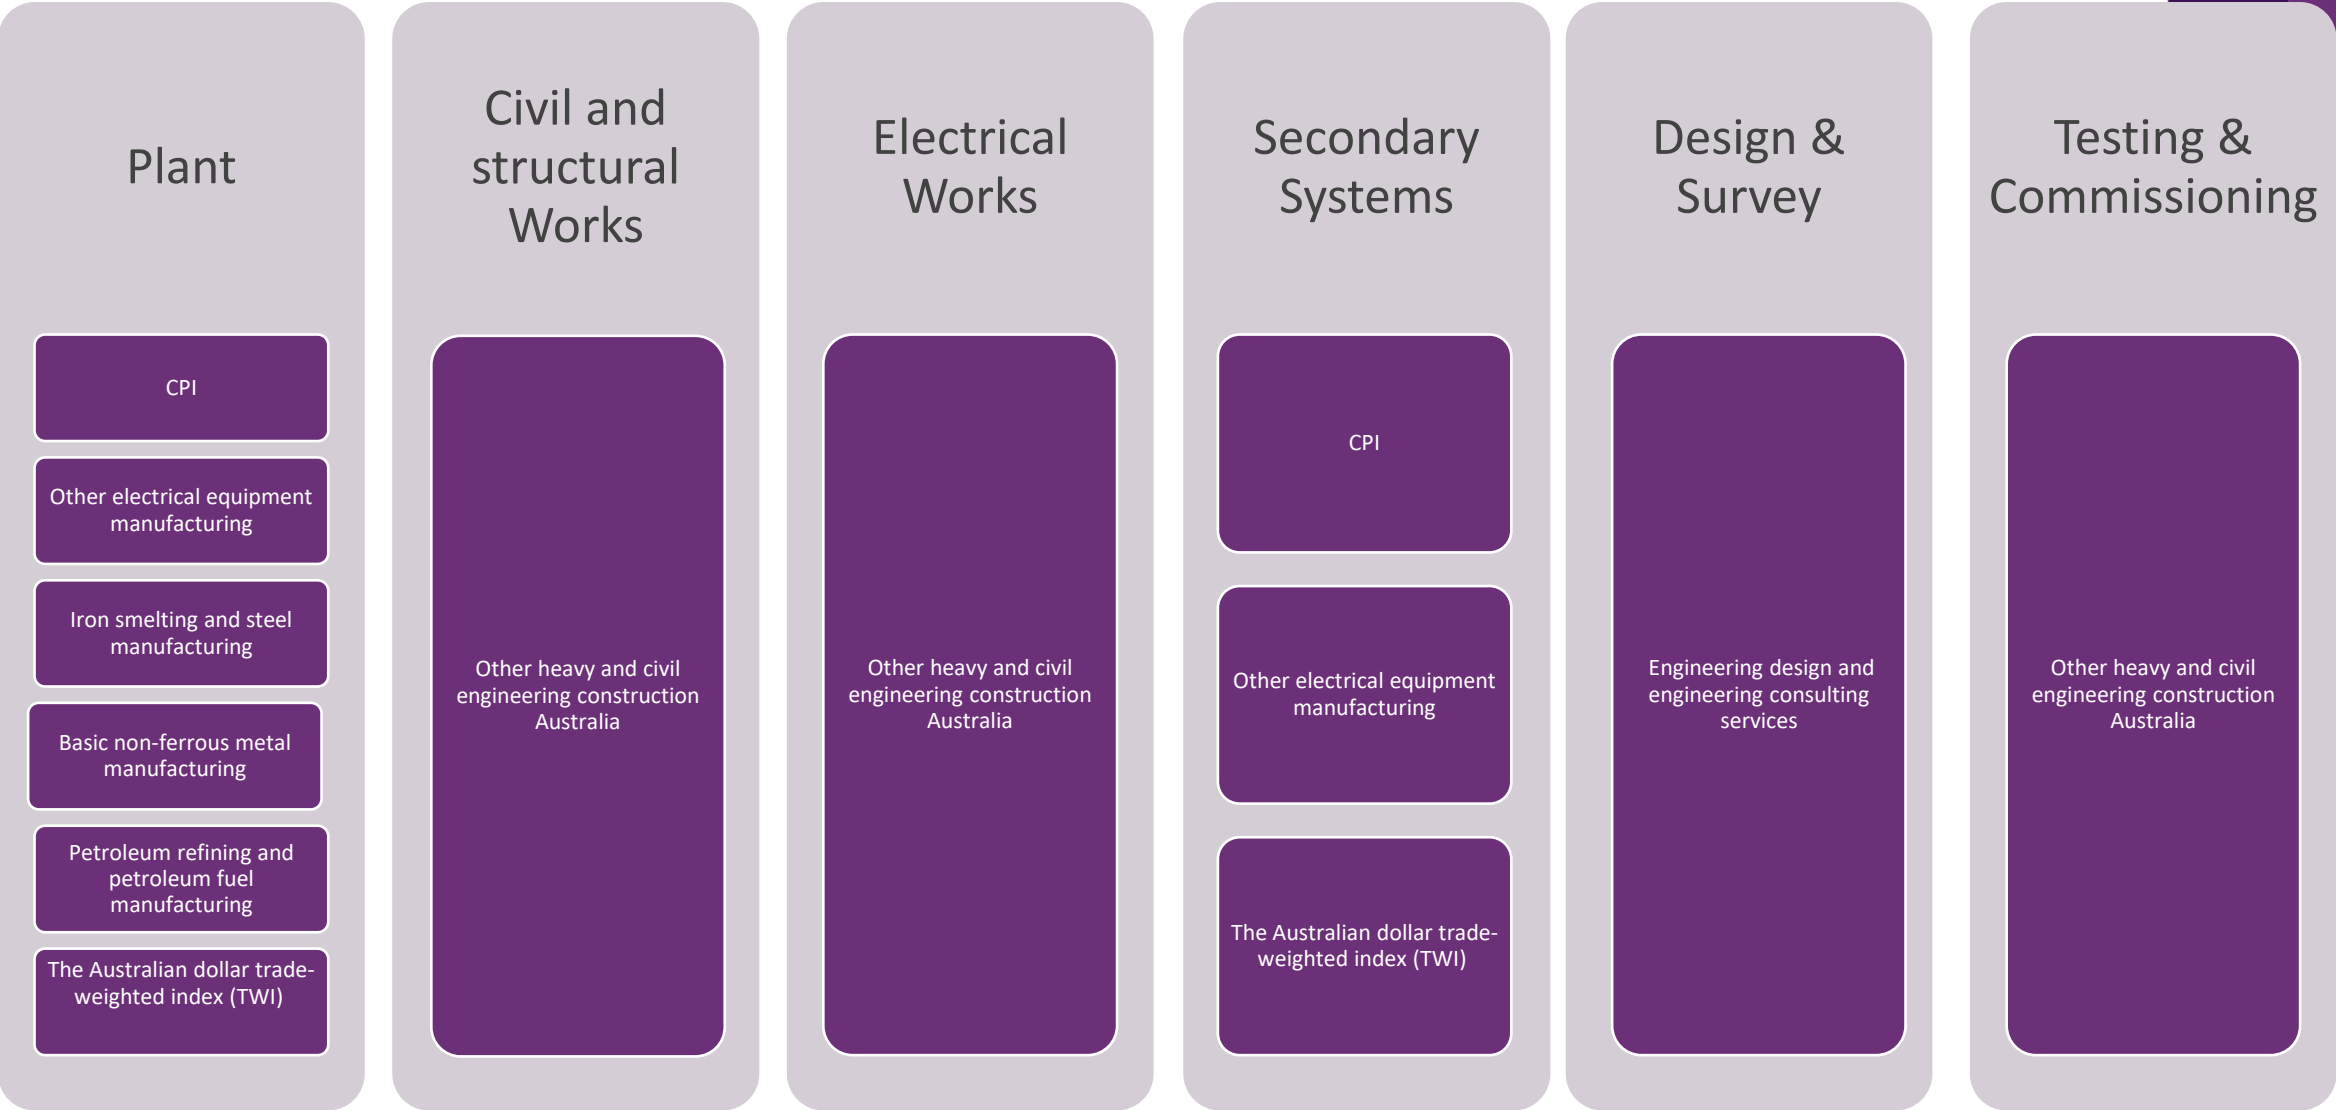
Plant

CPI

Other electrical equipment manufacturing

Iron smelting and steel manufacturing

Basic non-ferrous metal manufacturing

Petroleum refining and petroleum fuel manufacturing

The Australian dollar trade-weighted index (TWI)

Civil and structural Works

Other heavy and civil engineering construction Australia

Electrical Works

Other heavy and civil engineering construction Australia

Secondary Systems

CPI

Other electrical equipment manufacturing

The Australian dollar trade-weighted index (TWI)

Design & Survey

Engineering design and engineering consulting services

Testing & Commissioning

Other heavy and civil engineering construction Australia